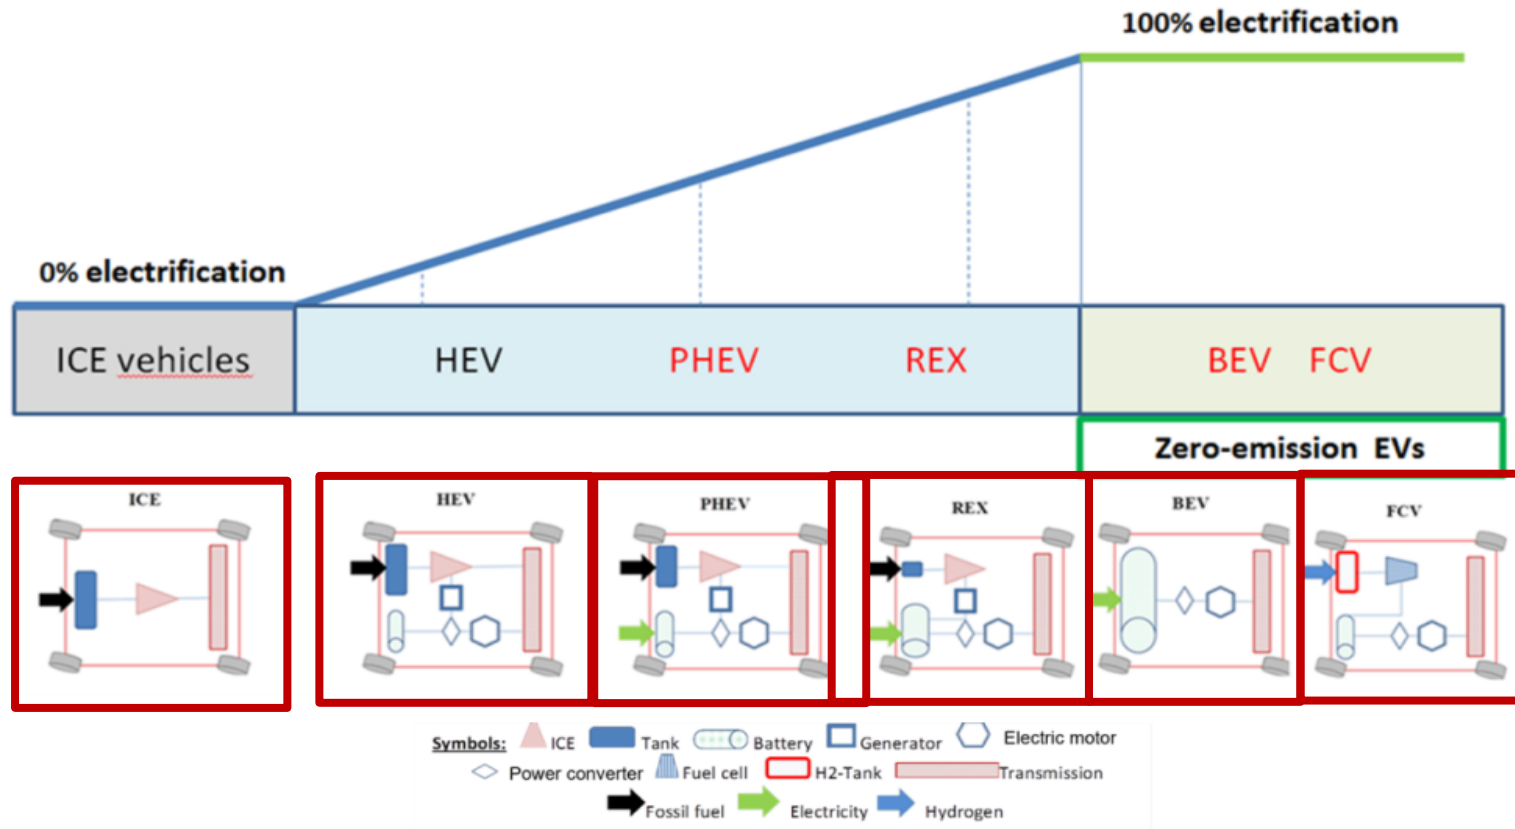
100% electrification

0% electrification

ICE vehicles

HEV

PHEV

REX

BEV FCV

Zero-emission EVs

ICE

HEV

PHEV

REX

BEV

FCV

Symbols: ICE Tank Battery Generator Electric motor
Power converter Fuel cell H2-Tank Transmission
Fossil fuel Electricity Hydrogen